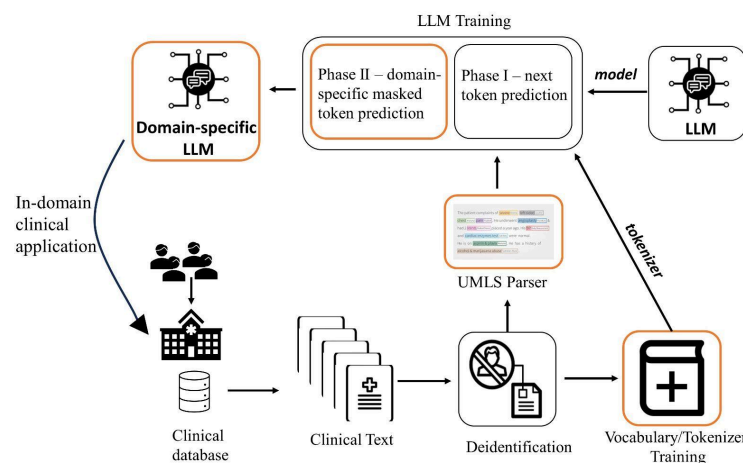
LLM Training

Phase II – domain-specific masked token prediction

Phase I – next token prediction

model

LLM

Domain-specific LLM

In-domain clinical application

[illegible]

UMLS Parser

tokenizer

Clinical database

Clinical Text

Deidentification

Vocabulary/Tokenizer Training